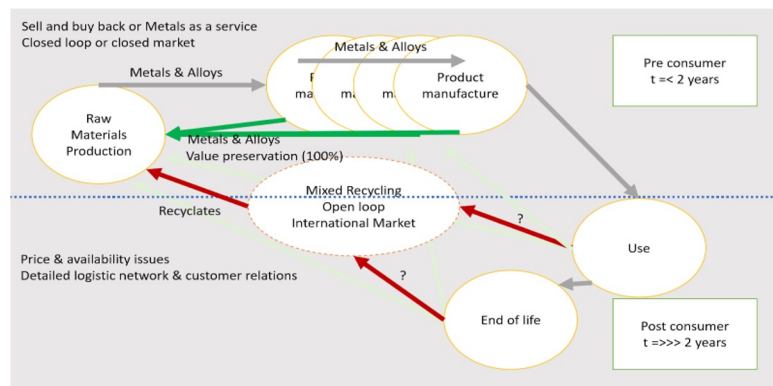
Sell and buy back or Metals as a service
Closed loop or closed market

Metals & Alloys

Metals & Alloys

P
ma

ma

ma

Product
manufacture

Pre consumer
t =< 2 years

Raw
Materials
Production

Metals & Alloys
Value preservation (100%)

Mixed Recycling
Open loop
International Market

Recyclates

?

Use

Price & availability issues
Detailed logistic network & customer relations

?

End of life

Post consumer
t =>>> 2 years